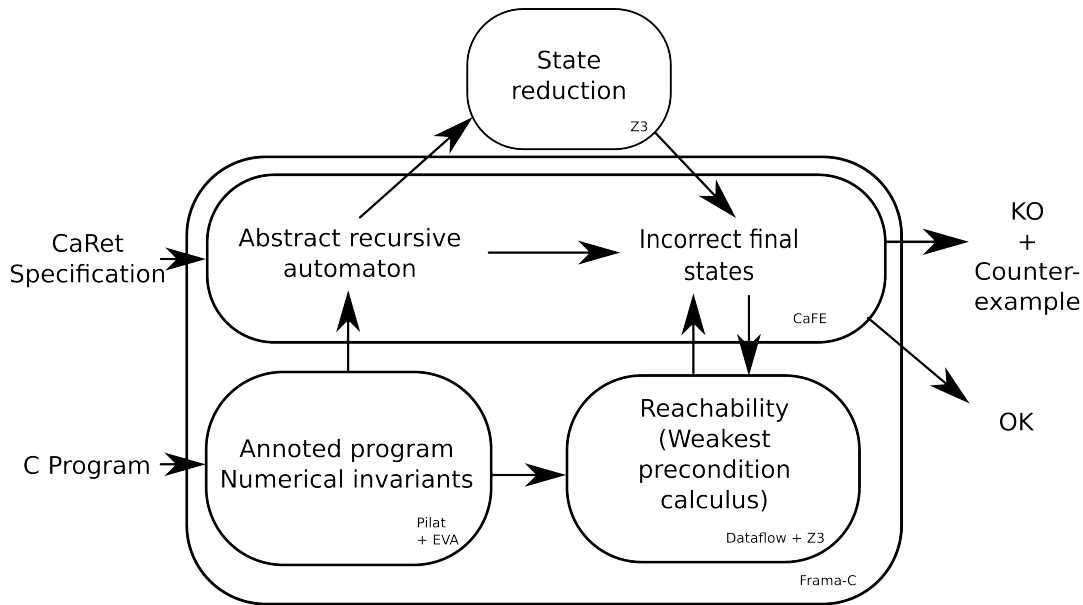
State reduction

Z3

CaRet Specification

Abstract recursive automaton

Incorrect final states

KO + Counterexample

CaFE

OK

C Program

Annoted program Numerical invariants

Pilat + EVA

Reachability (Weakest precondition calculus)

Dataflow + Z3

Frama-C